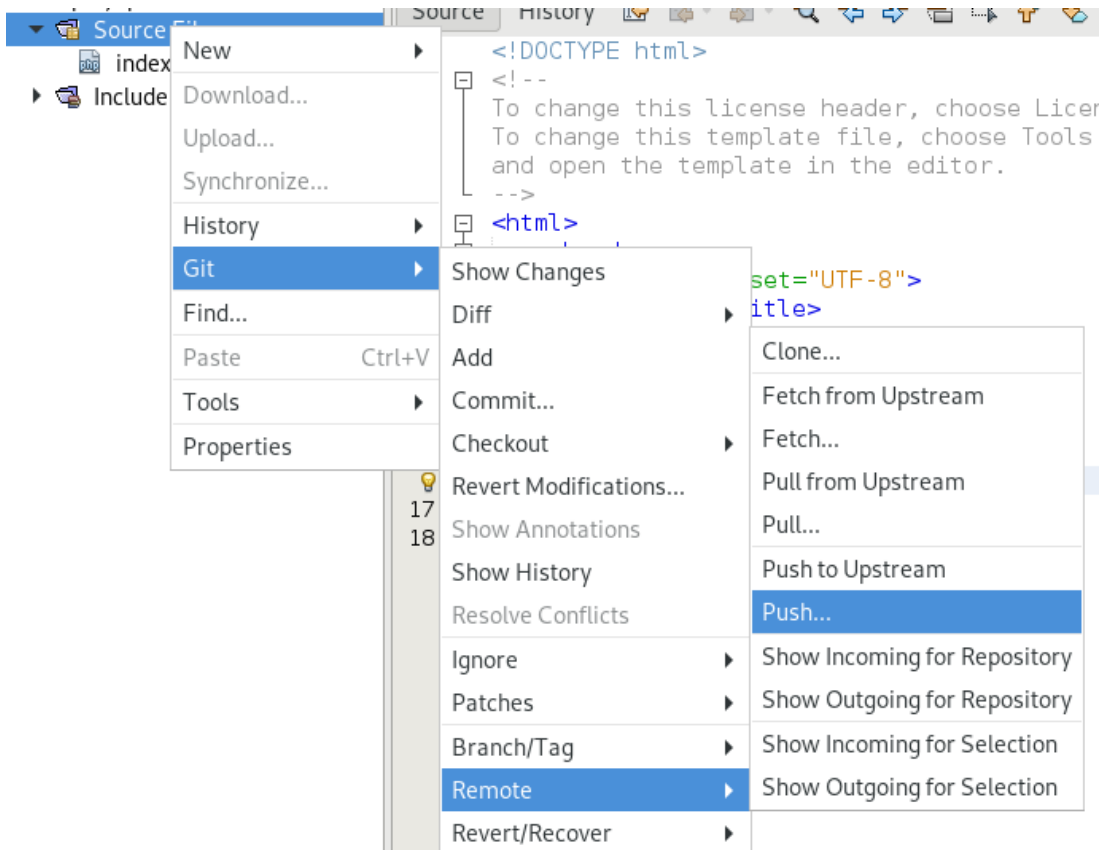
Source Fi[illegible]
index
Include
Source History

New
Download...
Upload...
Synchronize...
History
Git
Find...
Paste Ctrl+V
Tools
Properties

Show Changes
Diff
Add
Commit...
Checkout
Revert Modifications...
Show Annotations
Show History
Resolve Conflicts
Ignore
Patches
Branch/Tag
Remote
Revert/Recover

Clone...
Fetch from Upstream
Fetch...
Pull from Upstream
Pull...
Push to Upstream
Push...
Show Incoming for Repository
Show Outgoing for Repository
Show Incoming for Selection
Show Outgoing for Selection

<!DOCTYPE html>
<!--
To change this license header, choose Licer
To change this template file, choose Tools
and open the template in the editor.
-->
<html>
set="UTF-8">
itle>
17
18